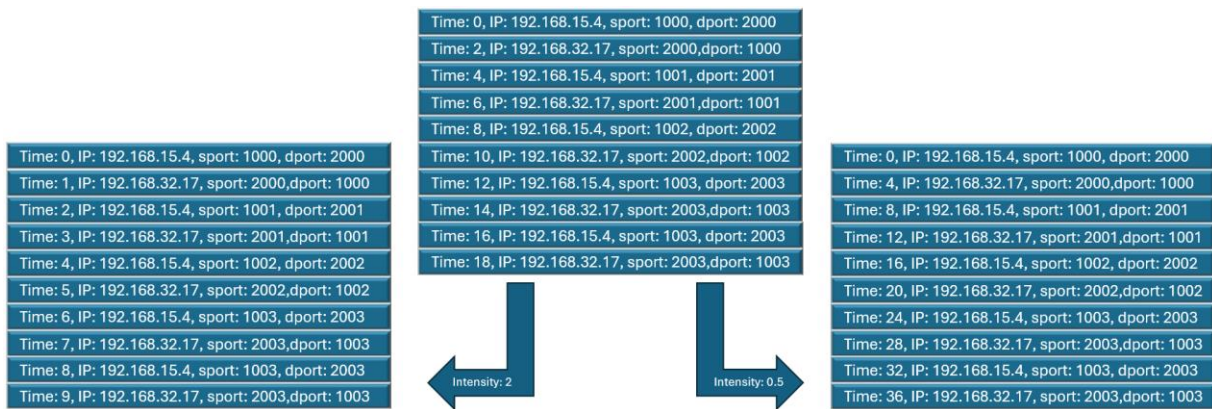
Time: 0, IP: 192.168.15.4, sport: 1000, dport: 2000
Time: 2, IP: 192.168.32.17, sport: 2000,dport: 1000
Time: 4, IP: 192.168.15.4, sport: 1001, dport: 2001
Time: 6, IP: 192.168.32.17, sport: 2001,dport: 1001
Time: 8, IP: 192.168.15.4, sport: 1002, dport: 2002
Time: 10, IP: 192.168.32.17, sport: 2002,dport: 1002
Time: 12, IP: 192.168.15.4, sport: 1003, dport: 2003
Time: 14, IP: 192.168.32.17, sport: 2003,dport: 1003
Time: 16, IP: 192.168.15.4, sport: 1003, dport: 2003
Time: 18, IP: 192.168.32.17, sport: 2003,dport: 1003

Time: 0, IP: 192.168.15.4, sport: 1000, dport: 2000
Time: 1, IP: 192.168.32.17, sport: 2000,dport: 1000
Time: 2, IP: 192.168.15.4, sport: 1001, dport: 2001
Time: 3, IP: 192.168.32.17, sport: 2001,dport: 1001
Time: 4, IP: 192.168.15.4, sport: 1002, dport: 2002
Time: 5, IP: 192.168.32.17, sport: 2002,dport: 1002
Time: 6, IP: 192.168.15.4, sport: 1003, dport: 2003
Time: 7, IP: 192.168.32.17, sport: 2003,dport: 1003
Time: 8, IP: 192.168.15.4, sport: 1003, dport: 2003
Time: 9, IP: 192.168.32.17, sport: 2003,dport: 1003

Intensity: 2

Intensity: 0.5

Time: 0, IP: 192.168.15.4, sport: 1000, dport: 2000
Time: 4, IP: 192.168.32.17, sport: 2000,dport: 1000
Time: 8, IP: 192.168.15.4, sport: 1001, dport: 2001
Time: 12, IP: 192.168.32.17, sport: 2001,dport: 1001
Time: 16, IP: 192.168.15.4, sport: 1002, dport: 2002
Time: 20, IP: 192.168.32.17, sport: 2002,dport: 1002
Time: 24, IP: 192.168.15.4, sport: 1003, dport: 2003
Time: 28, IP: 192.168.32.17, sport: 2003,dport: 1003
Time: 32, IP: 192.168.15.4, sport: 1003, dport: 2003
Time: 36, IP: 192.168.32.17, sport: 2003,dport: 1003